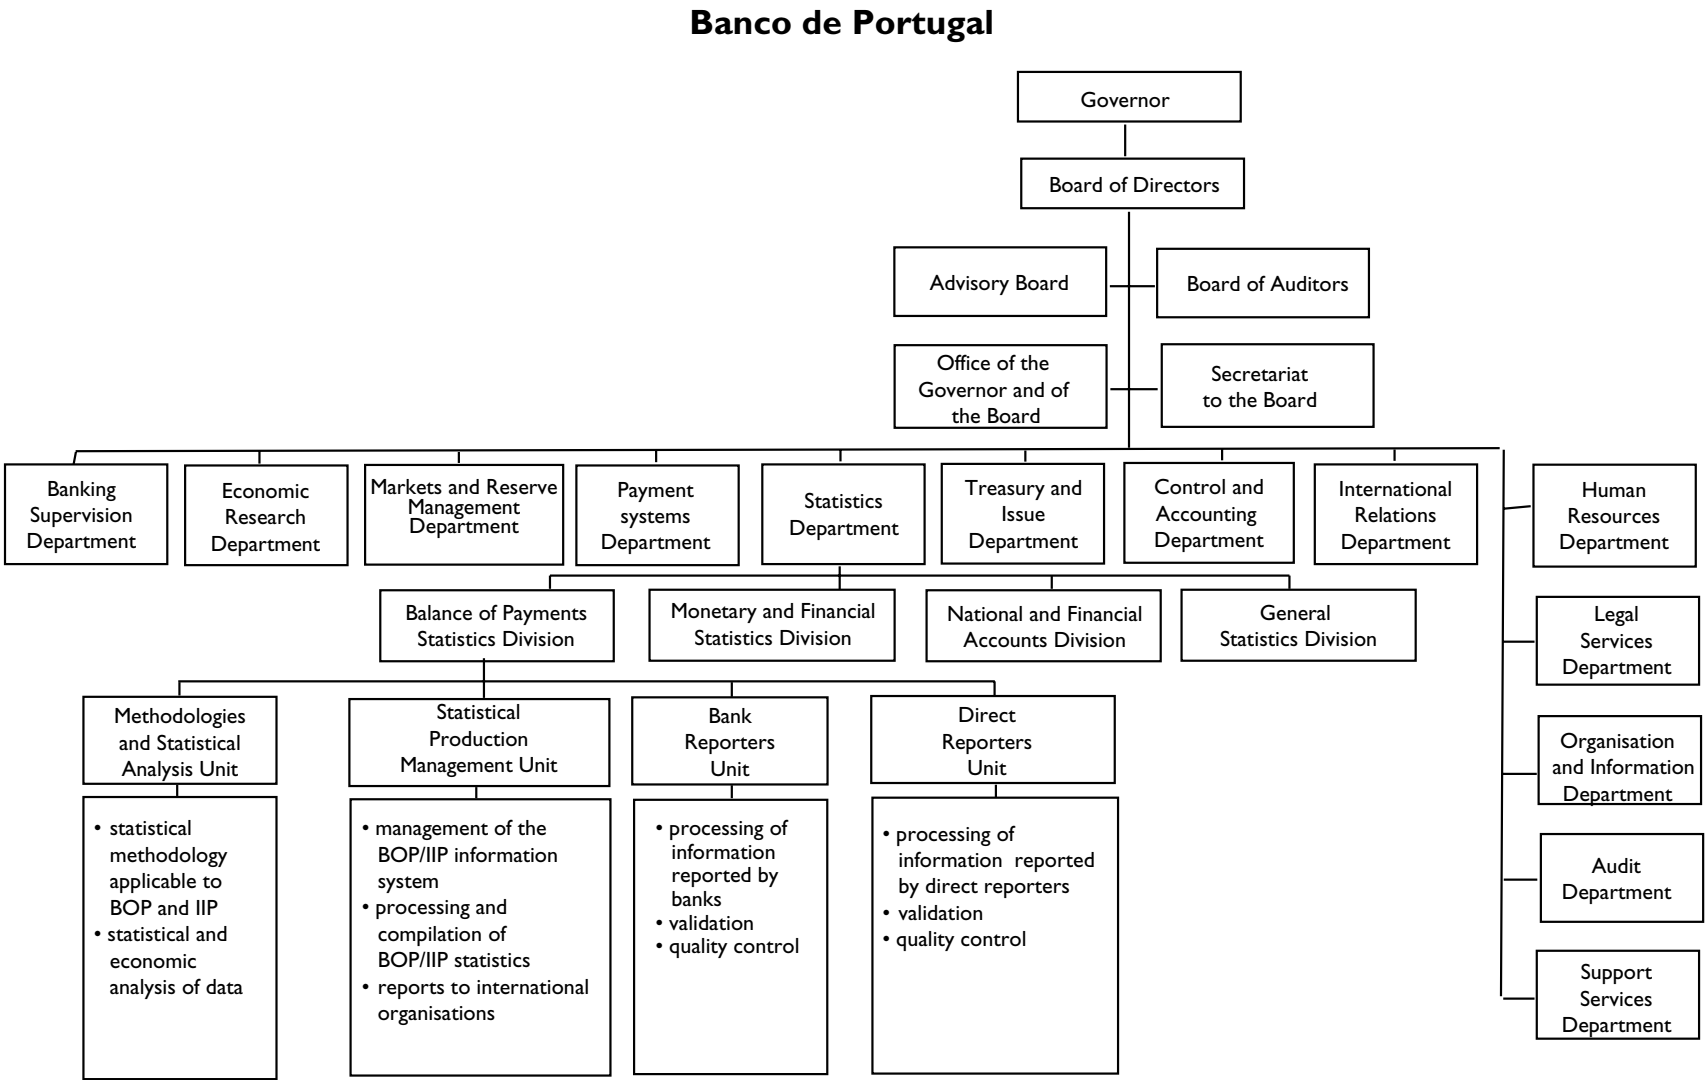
Banco de Portugal

Governor

Board of Directors

Advisory Board

Board of Auditors

Office of the Governor and of the Board

Secretariat to the Board

Banking Supervision Department

Economic Research Department

Markets and Reserve Management Department

Payment systems Department

Statistics Department

Treasury and Issue Department

Control and Accounting Department

International Relations Department

Human Resources Department

Balance of Payments Statistics Division

Monetary and Financial Statistics Division

National and Financial Accounts Division

General Statistics Division

Legal Services Department

Organisation and Information Department

Audit Department

Support Services Department

Methodologies and Statistical Analysis Unit

• statistical methodology applicable to BOP and IIP
• statistical and economic analysis of data

Statistical Production Management Unit

• management of the BOP/IIP information system
• processing and compilation of BOP/IIP statistics
• reports to international organisations

Bank Reporters Unit

• processing of information reported by banks
• validation
• quality control

Direct Reporters Unit

• processing of information reported by direct reporters
• validation
• quality control